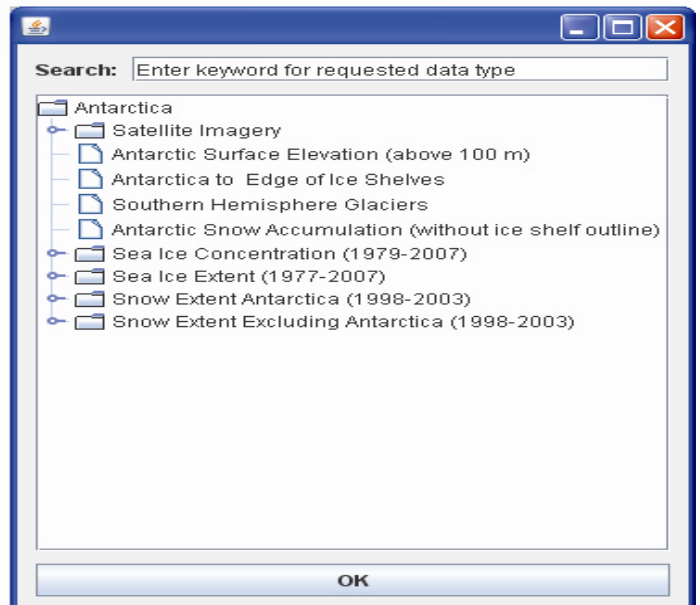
Search: Enter keyword for requested data type

Antarctica
Satellite Imagery
Antarctic Surface Elevation (above 100 m)
Antarctica to Edge of Ice Shelves
Southern Hemisphere Glaciers
Antarctic Snow Accumulation (without ice shelf outline)
Sea Ice Concentration (1979-2007)
Sea Ice Extent (1977-2007)
Snow Extent Antarctica (1998-2003)
Snow Extent Excluding Antarctica (1998-2003)

OK